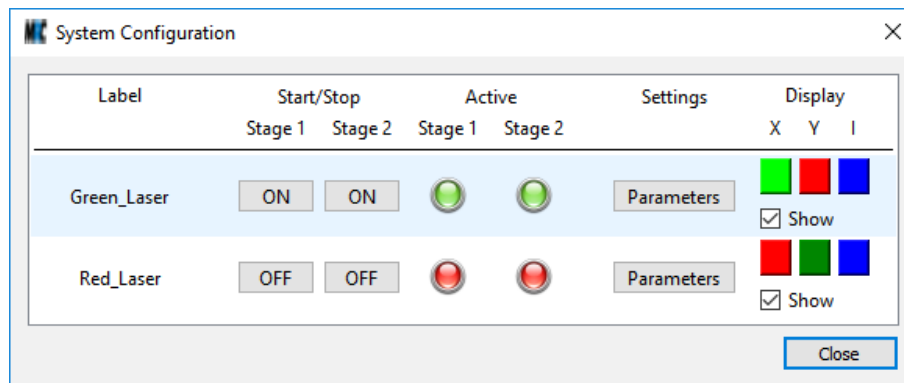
System Configuration

×

| Label | Start/Stop Stage 1 | Start/Stop Stage 2 | Active Stage 1 | Active Stage 2 | Settings | Display X Y I |
|---|---|---|---|---|---|---|
| Green_Laser | ON | ON | | | Parameters | ☑ Show |
| Red_Laser | OFF | OFF | | | Parameters | ☑ Show |

Close